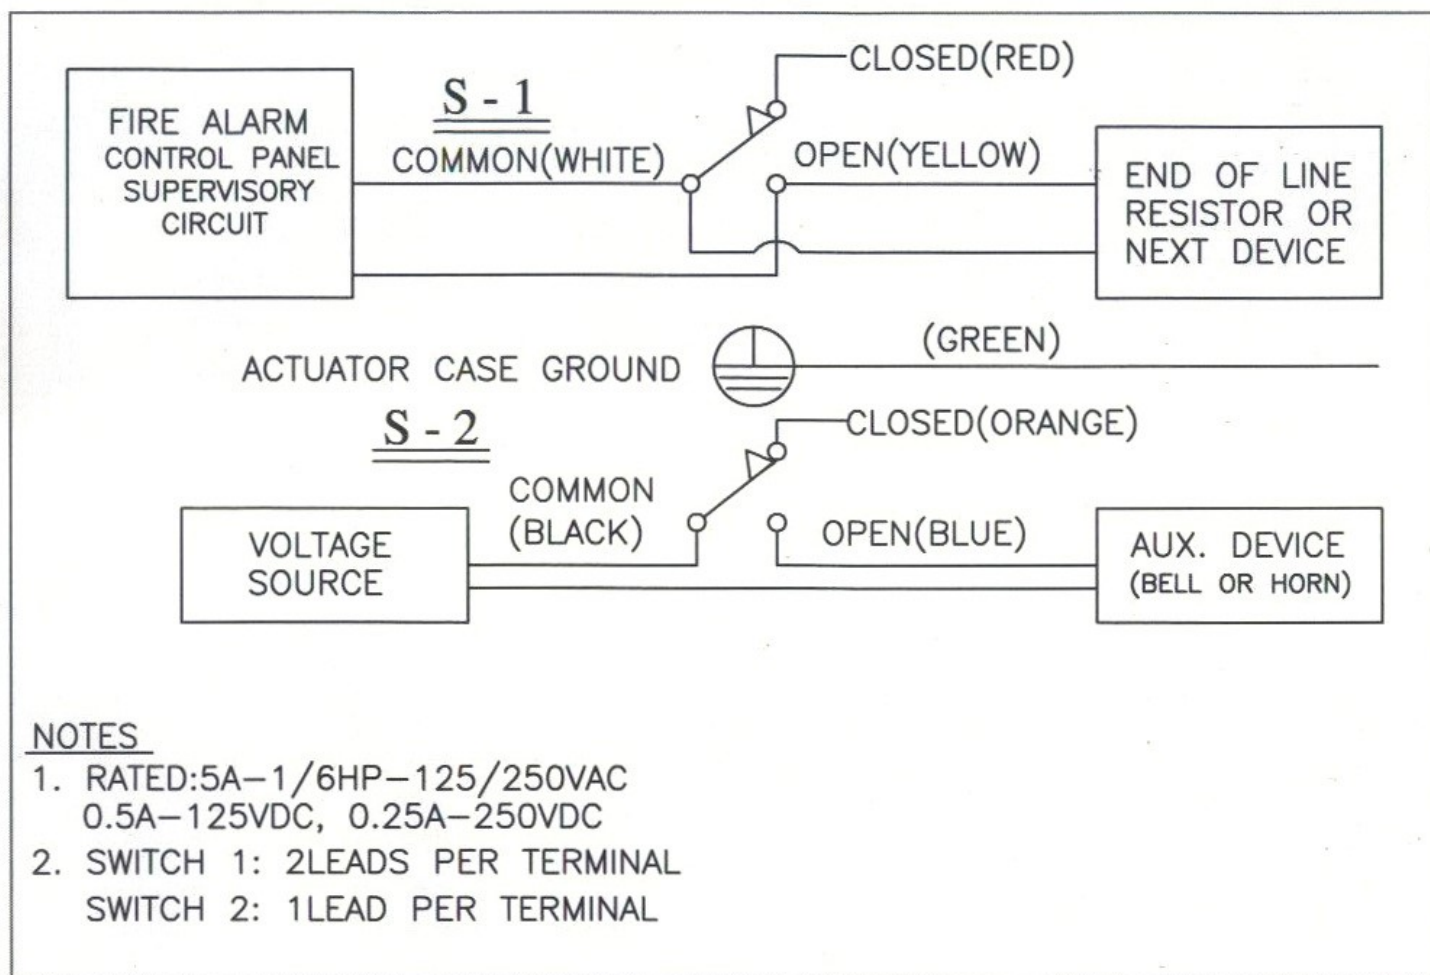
FIRE ALARM CONTROL PANEL SUPERVISORY CIRCUIT

S - 1

COMMON(WHITE)

CLOSED(RED)

OPEN(YELLOW)

END OF LINE RESISTOR OR NEXT DEVICE

ACTUATOR CASE GROUND

(GREEN)

S - 2

CLOSED(ORANGE)

COMMON (BLACK)

OPEN(BLUE)

VOLTAGE SOURCE

AUX. DEVICE (BELL OR HORN)

NOTES
1. RATED:5A–1/6HP–125/250VAC
0.5A–125VDC, 0.25A–250VDC
2. SWITCH 1: 2LEADS PER TERMINAL
SWITCH 2: 1LEAD PER TERMINAL